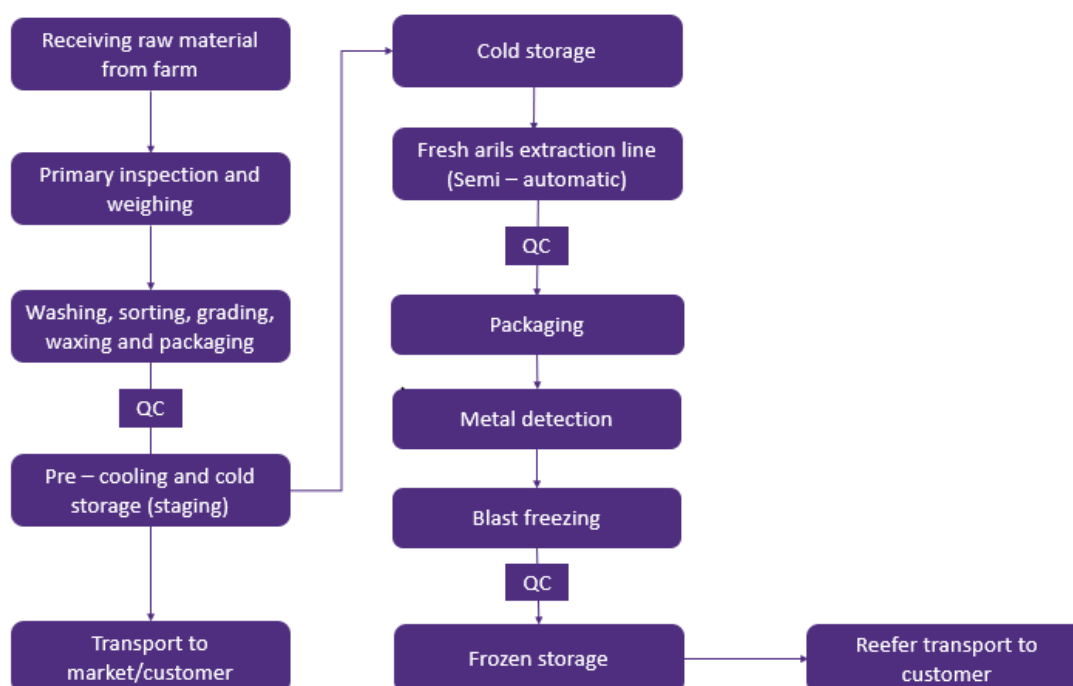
Receiving raw material from farm

Primary inspection and weighing

Washing, sorting, grading, waxing and packaging

QC

Pre – cooling and cold storage (staging)

Transport to market/customer

Cold storage

Fresh arils extraction line (Semi – automatic)

QC

Packaging

Metal detection

Blast freezing

QC

Frozen storage

Reefer transport to customer